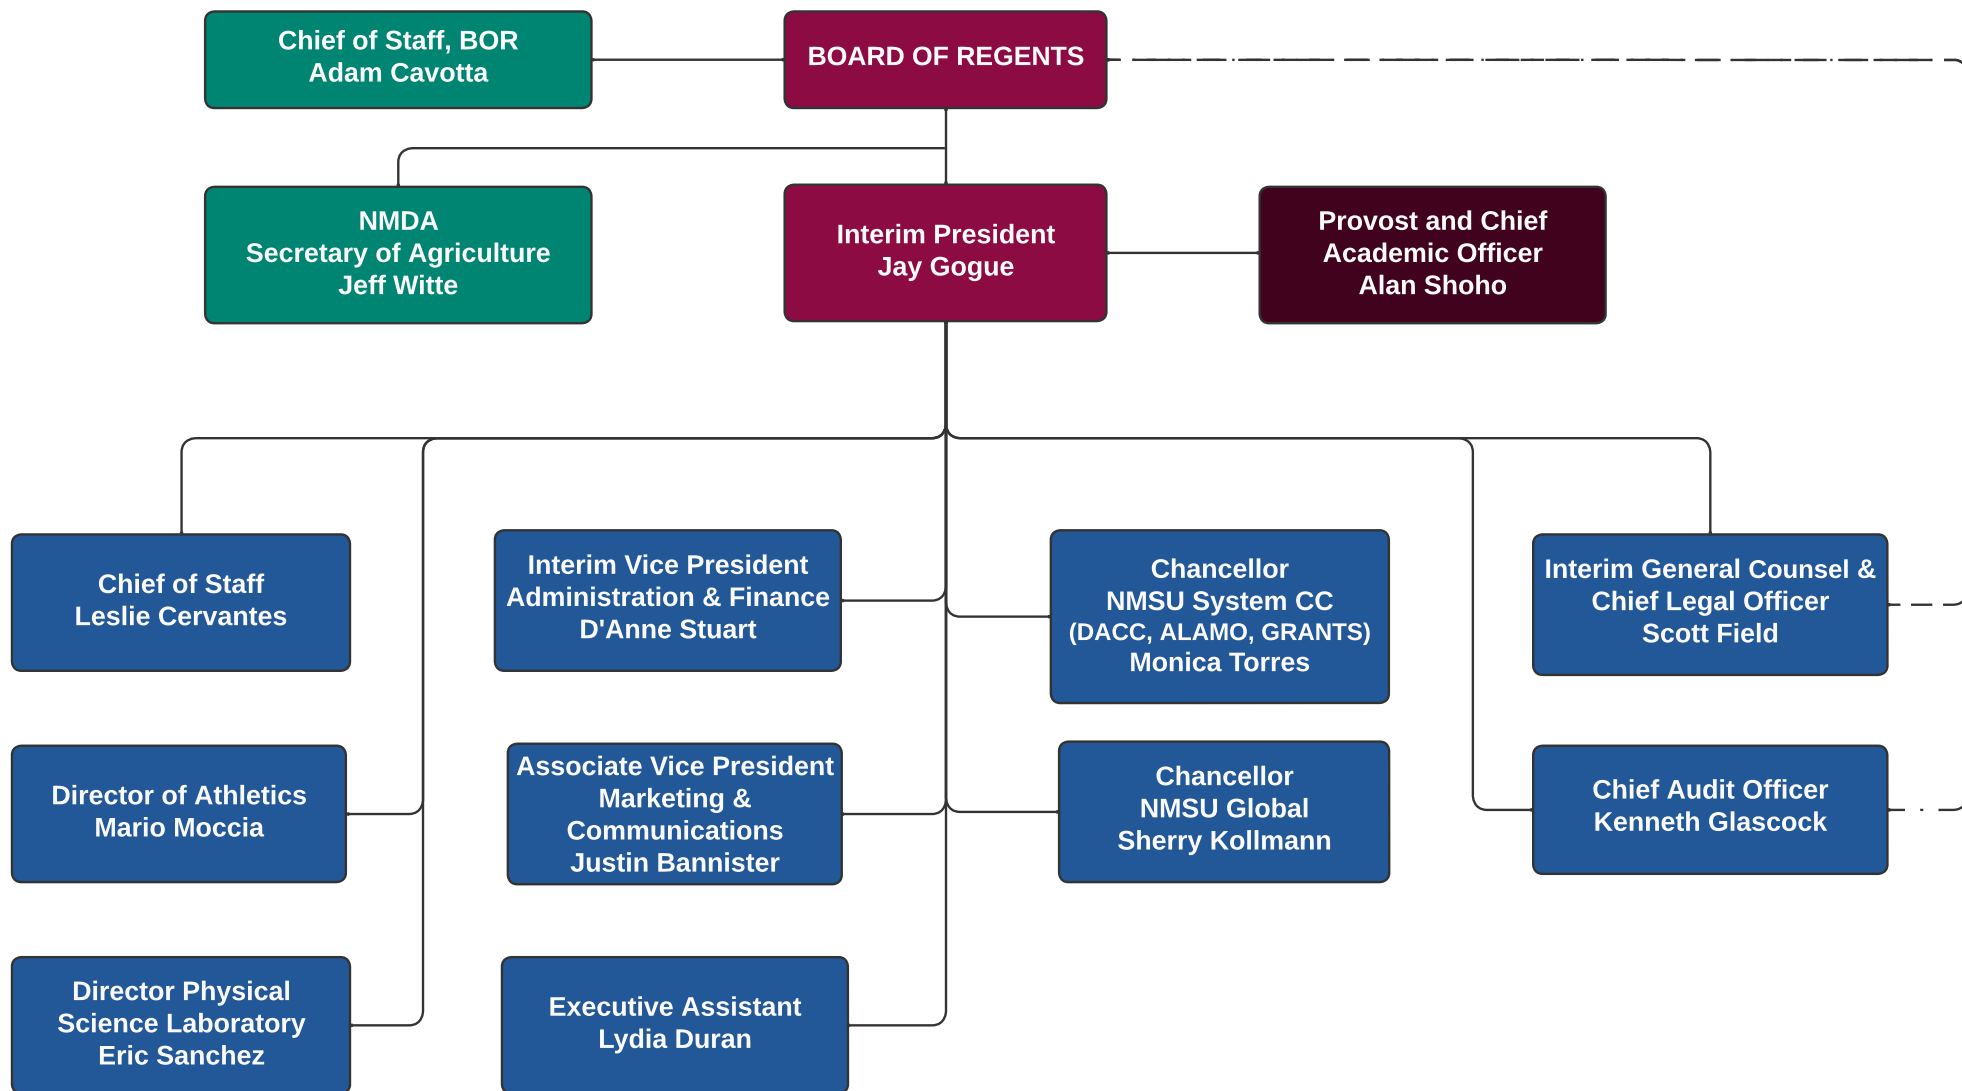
Chief of Staff, BOR
Adam Cavotta

BOARD OF REGENTS

NMDA
Secretary of Agriculture
Jeff Witte

Interim President
Jay Gogue

Provost and Chief
Academic Officer
Alan Shoho

Chief of Staff
Leslie Cervantes

Interim Vice President
Administration & Finance
D'Anne Stuart

Chancellor
NMSU System CC
(DACC, ALAMO, GRANTS)
Monica Torres

Interim General Counsel &
Chief Legal Officer
Scott Field

Director of Athletics
Mario Moccia

Associate Vice President
Marketing &
Communications
Justin Bannister

Chancellor
NMSU Global
Sherry Kollmann

Chief Audit Officer
Kenneth Glascock

Director Physical
Science Laboratory
Eric Sanchez

Executive Assistant
Lydia Duran